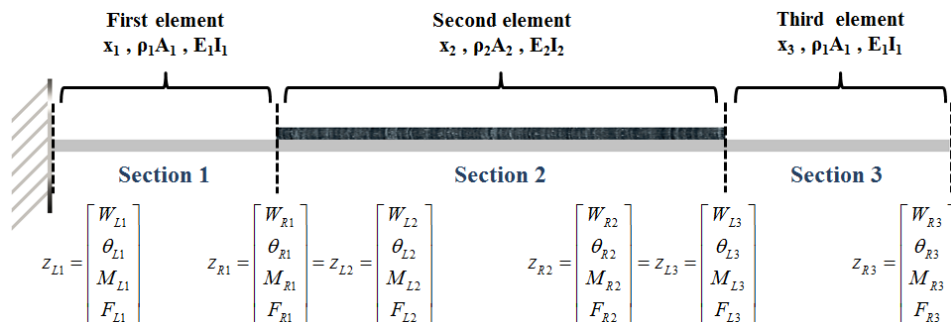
First element
$x_1$ , $\rho_1 A_1$ , $E_1 I_1$

Second element
$x_2$ , $\rho_2 A_2$ , $E_2 I_2$

Third element
$x_3$ , $\rho_1 A_1$ , $E_1 I_1$

Section 1

Section 2

Section 3

$z_{L1} = \begin{bmatrix} W_{L1} \\ \theta_{L1} \\ M_{L1} \\ F_{L1} \end{bmatrix}$ $z_{R1} = \begin{bmatrix} W_{R1} \\ \theta_{R1} \\ M_{R1} \\ F_{R1} \end{bmatrix} = z_{L2} = \begin{bmatrix} W_{L2} \\ \theta_{L2} \\ M_{L2} \\ F_{L2} \end{bmatrix}$ $z_{R2} = \begin{bmatrix} W_{R2} \\ \theta_{R2} \\ M_{R2} \\ F_{R2} \end{bmatrix} = z_{L3} = \begin{bmatrix} W_{L3} \\ \theta_{L3} \\ M_{L3} \\ F_{L3} \end{bmatrix}$ $z_{R3} = \begin{bmatrix} W_{R3} \\ \theta_{R3} \\ M_{R3} \\ F_{R3} \end{bmatrix}$